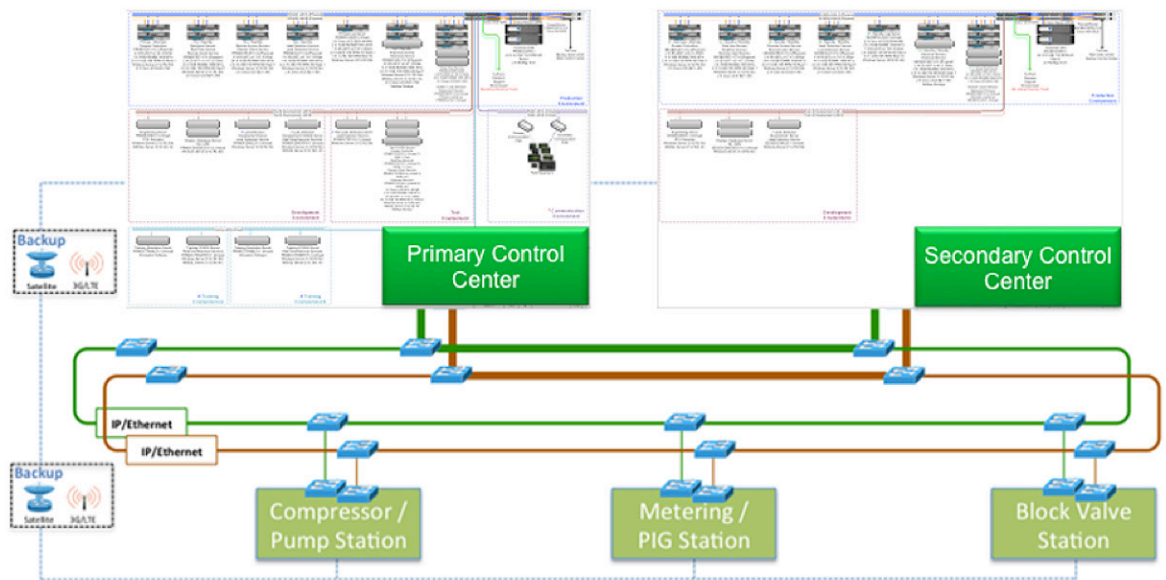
Backup

Satellite

3G/LTE

Primary Control Center

Secondary Control Center

IP/Ethernet

IP/Ethernet

Backup

Satellite

3G/LTE

Compressor / Pump Station

Metering / PIG Station

Block Valve Station